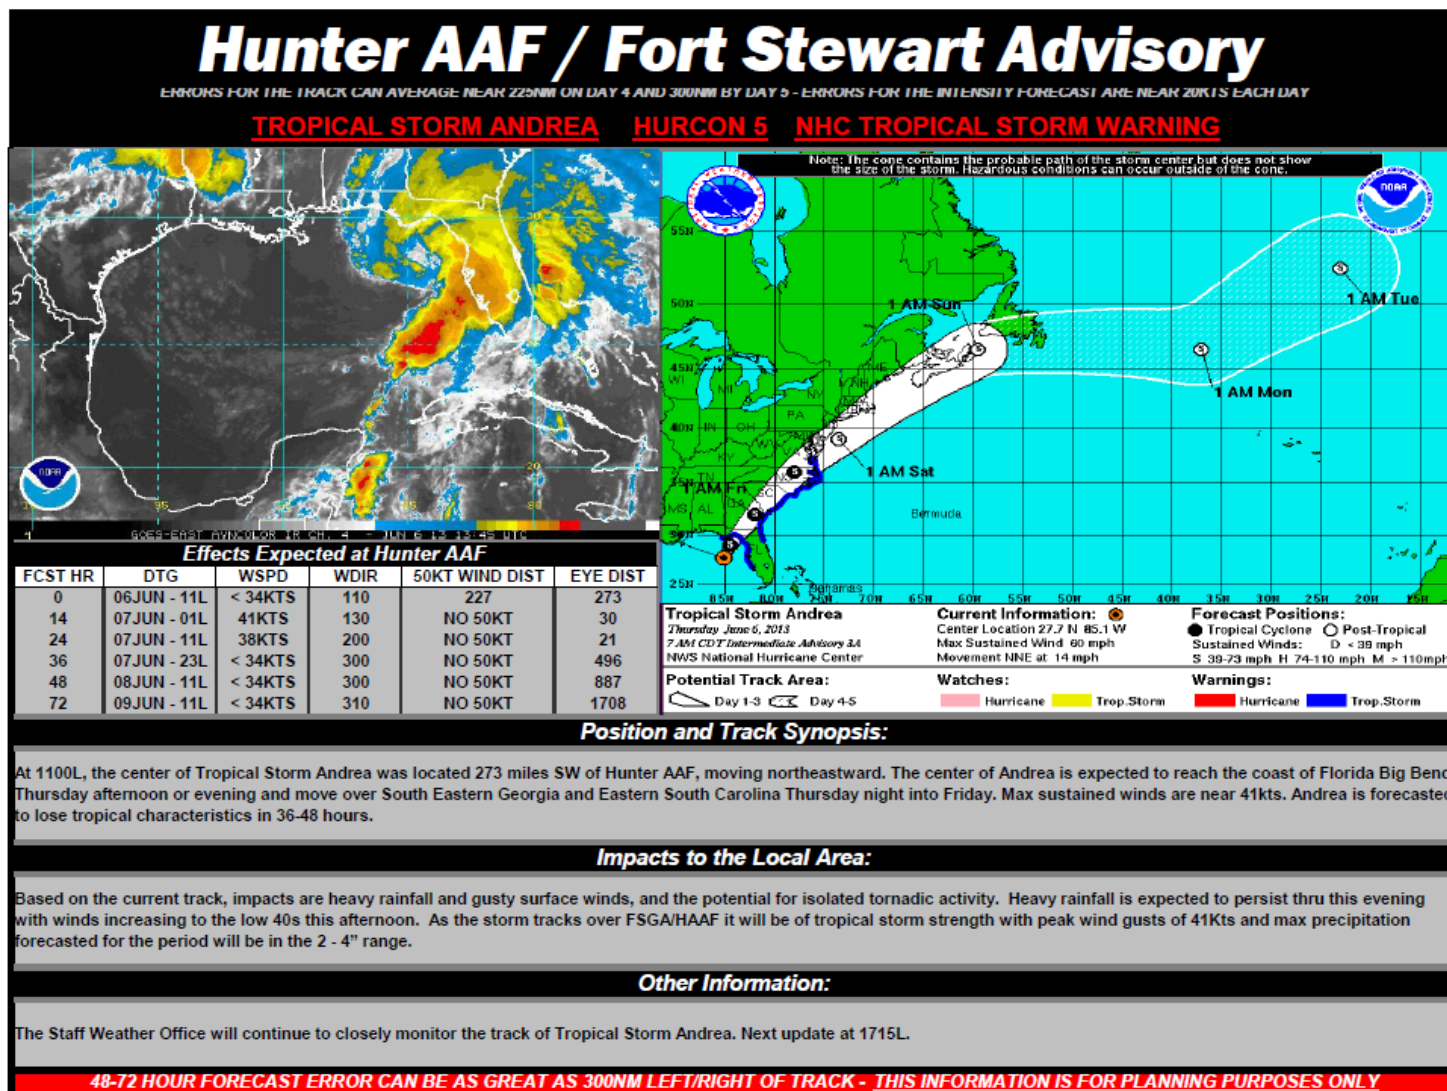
Hunter AAF / Fort Stewart Advisory

ERRORS FOR THE TRACK CAN AVERAGE NEAR 225NM ON DAY 4 AND 300NM BY DAY 5 - ERRORS FOR THE INTENSITY FORECAST ARE NEAR 20KTS EACH DAY

TROPICAL STORM ANDREA HURCON 5 NHC TROPICAL STORM WARNING

NOAA

GOES-EAST AVN-COLOR IR CH. 4 JUN 6 13 12:45 UTC

Note: The cone contains the probable path of the storm center but does not show the size of the storm. Hazardous conditions can occur outside of the cone.

1 AM Sun
1 AM Tue
1 AM Mon
1 AM Sat
1 AM Fri
Bermuda
Bahamas
55N 50N 45N 40N 35N 30N 25N
85W 80W 75W 70W 65W 60W 55W 50W 45W 40W 35W 30W 25W 20W 15W
WI MI NY VT NH ME PA OH IN KY WV TN SC MS AL GA

Effects Expected at Hunter AAF

| FCST HR | DTG | WSPD | WDIR | 50KT WIND DIST | EYE DIST |
|---|---|---|---|---|---|
| 0 | 06JUN - 11L | < 34KTS | 110 | 227 | 273 |
| 14 | 07JUN - 01L | 41KTS | 130 | NO 50KT | 30 |
| 24 | 07JUN - 11L | 38KTS | 200 | NO 50KT | 21 |
| 36 | 07JUN - 23L | < 34KTS | 300 | NO 50KT | 496 |
| 48 | 08JUN - 11L | < 34KTS | 300 | NO 50KT | 887 |
| 72 | 09JUN - 11L | < 34KTS | 310 | NO 50KT | 1708 |

Tropical Storm Andrea
Thursday June 6, 2013
7 AM CDT Intermediate Advisory 3A
NWS National Hurricane Center

Current Information:
Center Location 27.7 N 85.1 W
Max Sustained Wind 60 mph
Movement NNE at 14 mph

Forecast Positions:
Tropical Cyclone Post-Tropical
Sustained Winds: D < 39 mph
S 39-73 mph H 74-110 mph M > 110mph

Potential Track Area:
Day 1-3 Day 4-5

Watches:
Hurricane Trop.Storm

Warnings:
Hurricane Trop.Storm

Position and Track Synopsis:

At 1100L, the center of Tropical Storm Andrea was located 273 miles SW of Hunter AAF, moving northeastward. The center of Andrea is expected to reach the coast of Florida Big Bend Thursday afternoon or evening and move over South Eastern Georgia and Eastern South Carolina Thursday night into Friday. Max sustained winds are near 41kts. Andrea is forecasted to lose tropical characteristics in 36-48 hours.

Impacts to the Local Area:

Based on the current track, impacts are heavy rainfall and gusty surface winds, and the potential for isolated tornadic activity. Heavy rainfall is expected to persist thru this evening with winds increasing to the low 40s this afternoon. As the storm tracks over FSGA/HAAF it will be of tropical storm strength with peak wind gusts of 41Kts and max precipitation forecasted for the period will be in the 2 - 4" range.

Other Information:

The Staff Weather Office will continue to closely monitor the track of Tropical Storm Andrea. Next update at 1715L.

48-72 HOUR FORECAST ERROR CAN BE AS GREAT AS 300NM LEFT/RIGHT OF TRACK - THIS INFORMATION IS FOR PLANNING PURPOSES ONLY